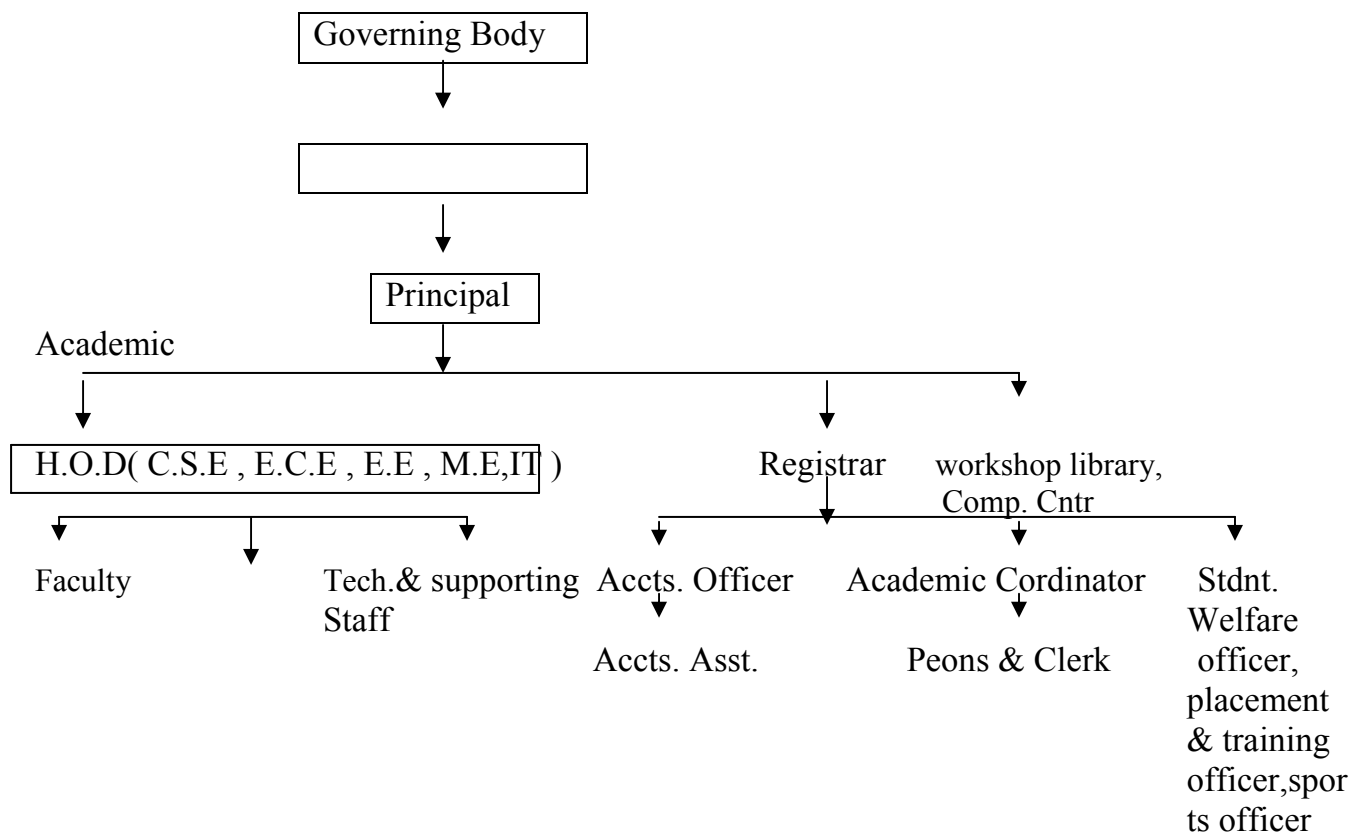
Governing Body

Principal

Academic

H.O.D( C.S.E , E.C.E , E.E , M.E,IT )

Registrar

workshop library, Comp. Cntr

Faculty

Tech.& supporting Staff

Accts. Officer

Accts. Asst.

Academic Cordinator

Peons & Clerk

Stdnt. Welfare officer, placement & training officer,sports officer